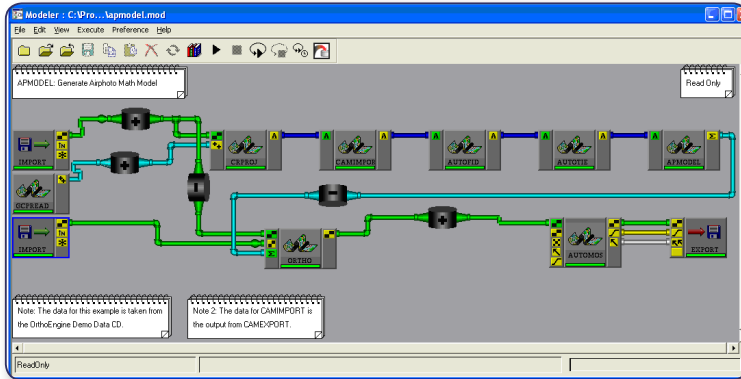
Modeler : C:\Pro...\apmodel.mod

File Edit View Execute Preference Help

APMODEL: Generate Airphoto Math Model

Read Only

IMPORT

IN

GCPREAD

IMPORT

IN

CRPROJ

A

CAMIMPOR

A

AUTOFID

A

AUTOTIE

A

APMODEL

ORTHO

AUTOMOS

EXPORT

Note: The data for this example is taken from the OrthoEngine Demo Data CD.

Note 2: The data for CAMIMPORT is the output from CAMEXPORT.

ReadOnly